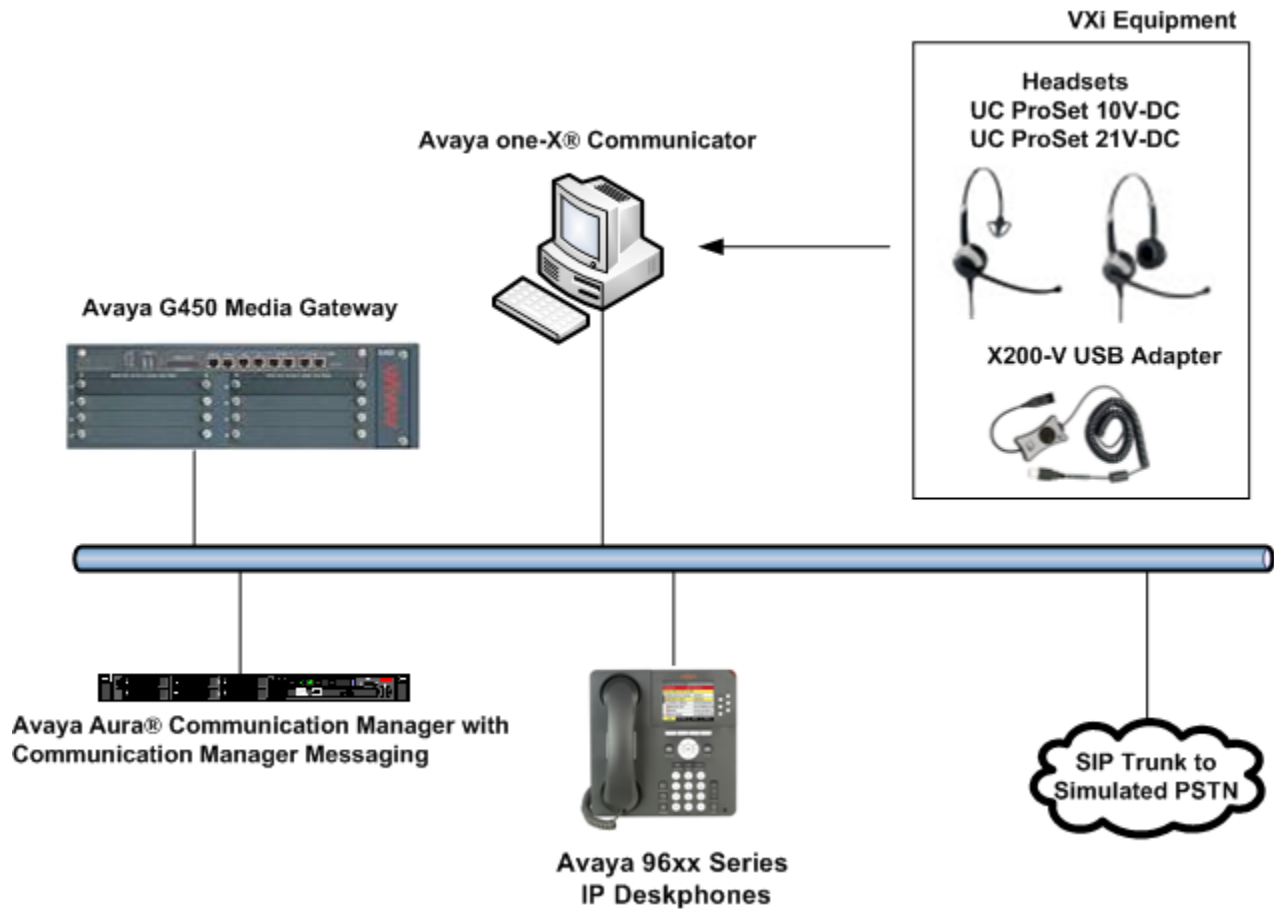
VXi Equipment

Headsets
UC ProSet 10V-DC
UC ProSet 21V-DC

Avaya one-X® Communicator

Avaya G450 Media Gateway

X200-V USB Adapter

Avaya Aura® Communication Manager with Communication Manager Messaging

Avaya 96xx Series
IP Deskphones

SIP Trunk to
Simulated PSTN